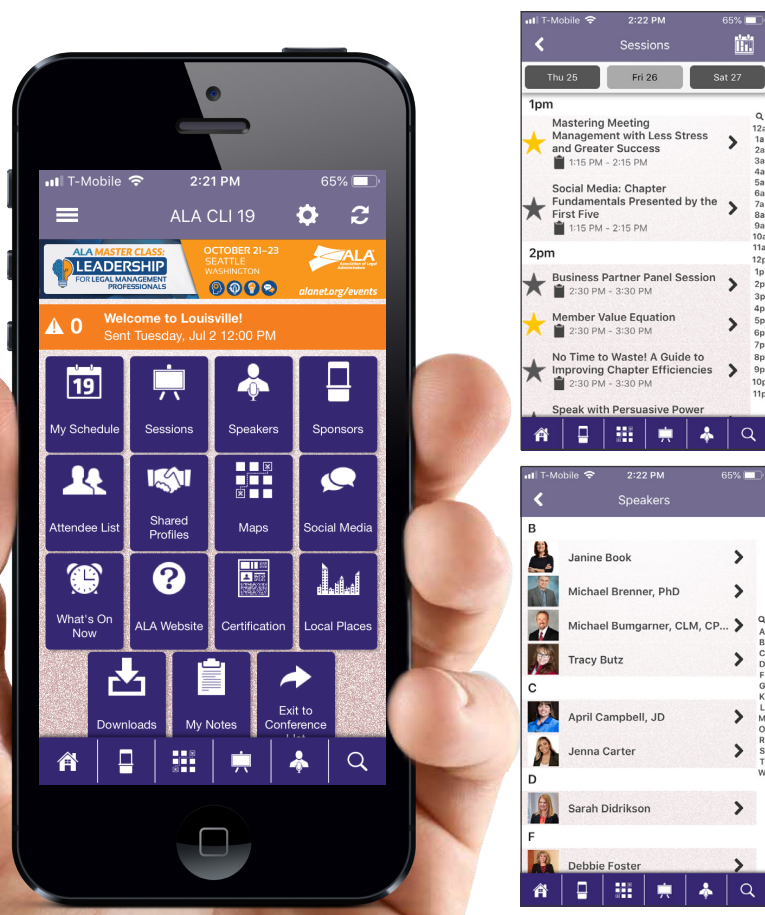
T-Mobile 2:21 PM 65%

ALA CLI 19

ALA MASTER CLASS: LEADERSHIP FOR LEGAL MANAGEMENT PROFESSIONALS

OCTOBER 21–23 SEATTLE WASHINGTON

ALA Association of Legal Administrators

alanet.org/events

0 Welcome to Louisville!
Sent Tuesday, Jul 2 12:00 PM

19

My Schedule

Sessions

Speakers

Sponsors

Attendee List

Shared Profiles

Maps

Social Media

What's On Now

ALA Website

Certification

Local Places

Downloads

My Notes

Exit to Conference List

T-Mobile 2:22 PM 65%

Sessions

Thu 25

Fri 26

Sat 27

1pm

Mastering Meeting Management with Less Stress and Greater Success
1:15 PM - 2:15 PM

Social Media: Chapter Fundamentals Presented by the First Five
1:15 PM - 2:15 PM

2pm

Business Partner Panel Session
2:30 PM - 3:30 PM

Member Value Equation
2:30 PM - 3:30 PM

No Time to Waste! A Guide to Improving Chapter Efficiencies
2:30 PM - 3:30 PM

Speak with Persuasive Power

Q 12a 1a 2a 3a 4a 5a 6a 7a 8a 9a 10a 11a 12p 1p 2p 3p 4p 5p 6p 7p 8p 9p 10p 11p

T-Mobile 2:22 PM 65%

Speakers

B

Janine Book

Michael Brenner, PhD

Michael Bumgarner, CLM, CP...

Tracy Butz

C

April Campbell, JD

Jenna Carter

D

Sarah Didrikson

F

Debbie Foster

Q A B C D F G K L M O R S T W